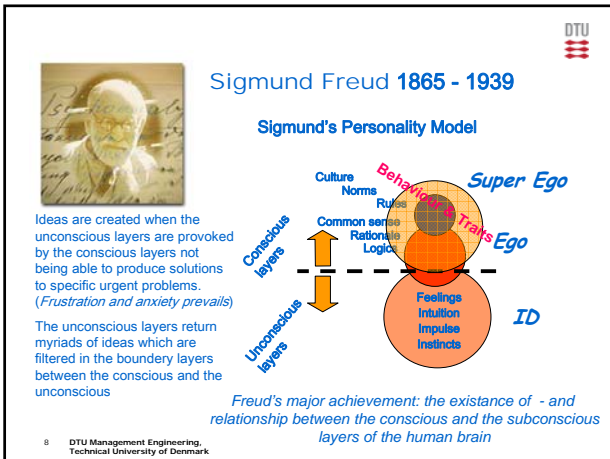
DTU

Sigmund Freud 1865 - 1939

Sigmund's Personality Model

Ideas are created when the unconscious layers are provoked by the conscious layers not being able to produce solutions to specific urgent problems. (Frustration and anxiety prevails)

The unconscious layers return myriads of ideas which are filtered in the boundery layers between the conscious and the unconscious

Culture
Norms
Rules
Common sense
Rationale
Logic

Behaviour & Traits

Super Ego

Ego

Conscious layers

Unconscious layers

Feelings
Intuition
Impulse
Instincts

ID

Freud's major achievement: the existance of - and relationship between the conscious and the subconscious layers of the human brain

8 DTU Management Engineering, Technical University of Denmark